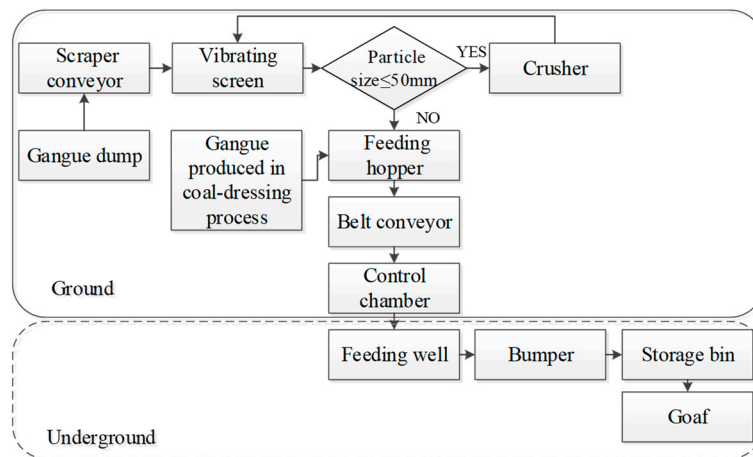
Scraper conveyor

Vibrating screen

Particle size≤50mm

YES

Crusher

NO

Gangue dump

Gangue produced in coal-dressing process

Feeding hopper

Belt conveyor

Control chamber

Ground

Feeding well

Bumper

Storage bin

Goaf

Underground